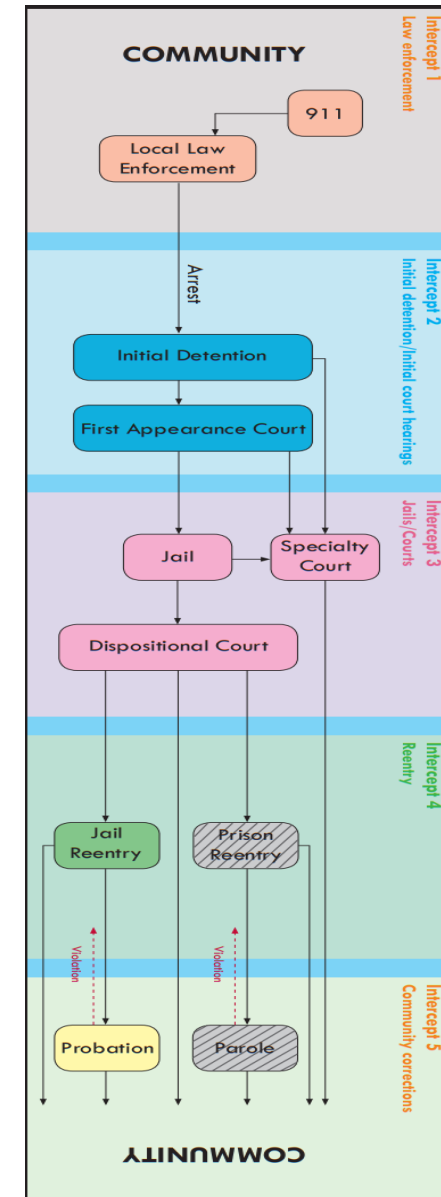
COMMUNITY

Intercept 1
Law enforcement

911

Local Law Enforcement

Arrest

Intercept 2
Initial detention/Initial court hearings

Initial Detention

First Appearance Court

Intercept 3
Jails/Courts

Jail

Specialty Court

Dispositional Court

Intercept 4
Reentry

Jail Reentry

Prison Reentry

Violation

Violation

Intercept 5
Community corrections

Probation

Parole

COMMUNITY